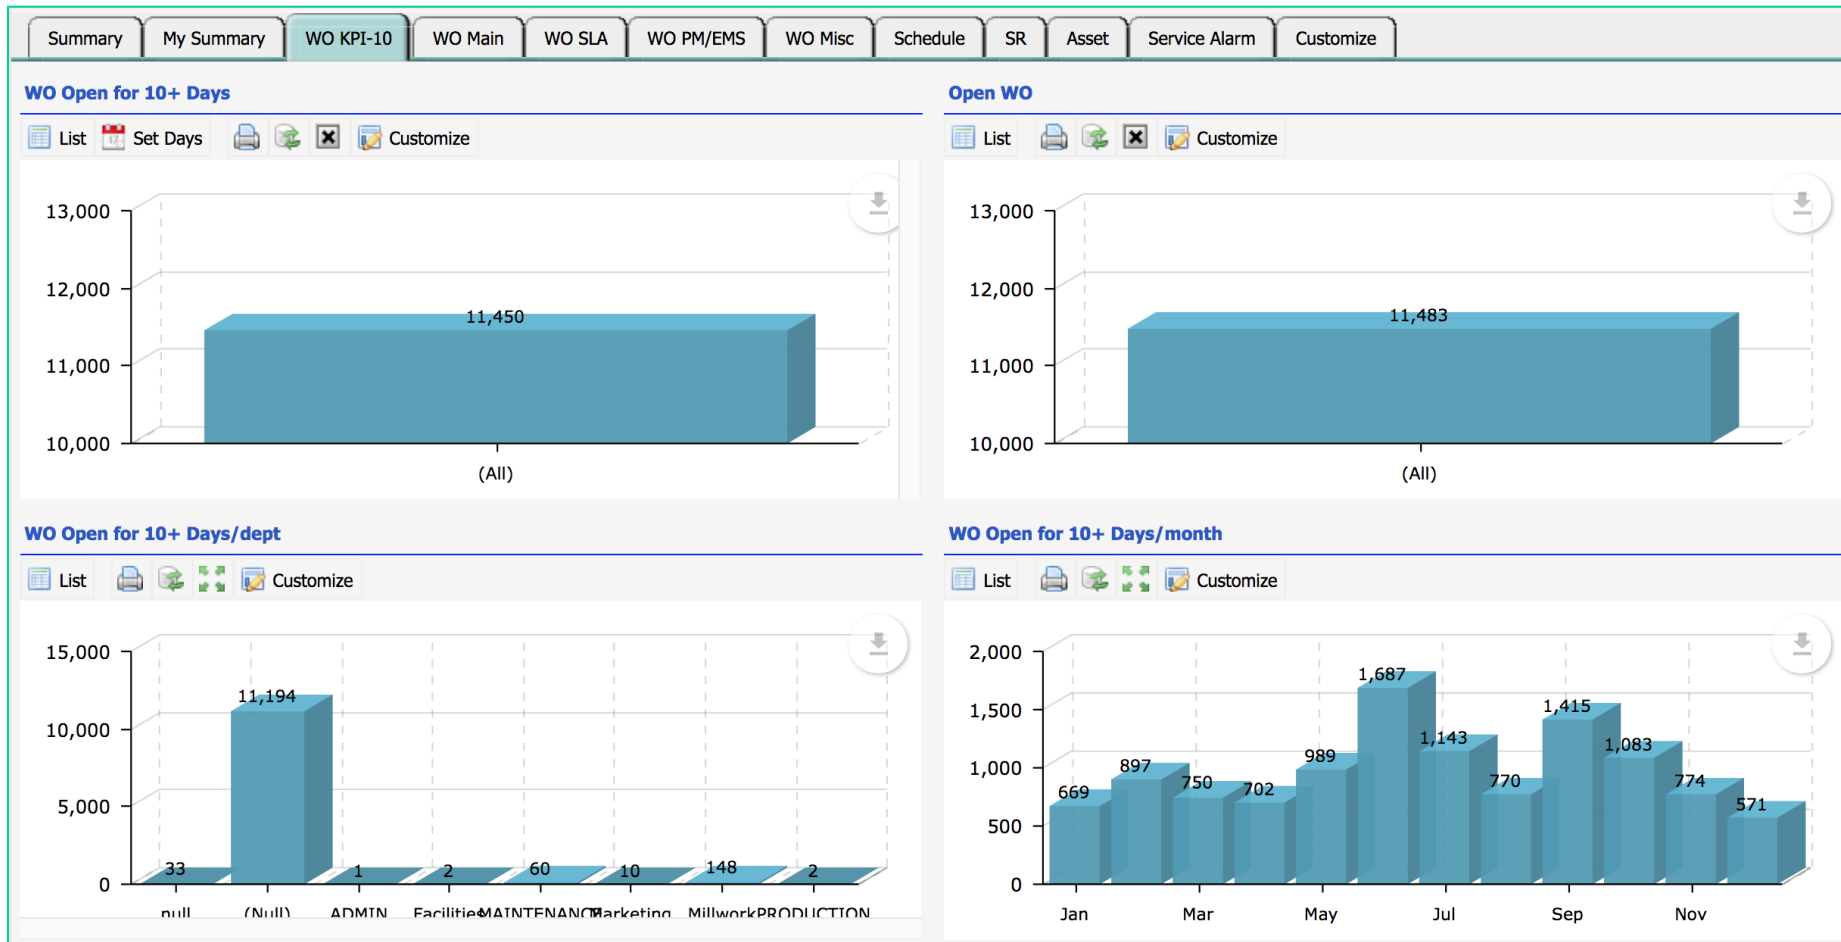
Summary | My Summary | WO KPI-10 | WO Main | WO SLA | WO PM/EMS | WO Misc | Schedule | SR | Asset | Service Alarm | Customize

WO Open for 10+ Days

List | Set Days | Customize

13,000
12,000
11,000
10,000

11,450

(All)

Open WO

List | Customize

13,000
12,000
11,000
10,000

11,483

(All)

WO Open for 10+ Days/dept

List | Customize

15,000
10,000
5,000
0

33 11,194 1 2 60 10 148 2

null (Null) ADMIN Facilities MAINTENANCE Marketing Millwork PRODUCTION

WO Open for 10+ Days/month

List | Customize

2,000
1,500
1,000
500
0

669 897 750 702 989 1,687 1,143 770 1,415 1,083 774 571

Jan Mar May Jul Sep Nov